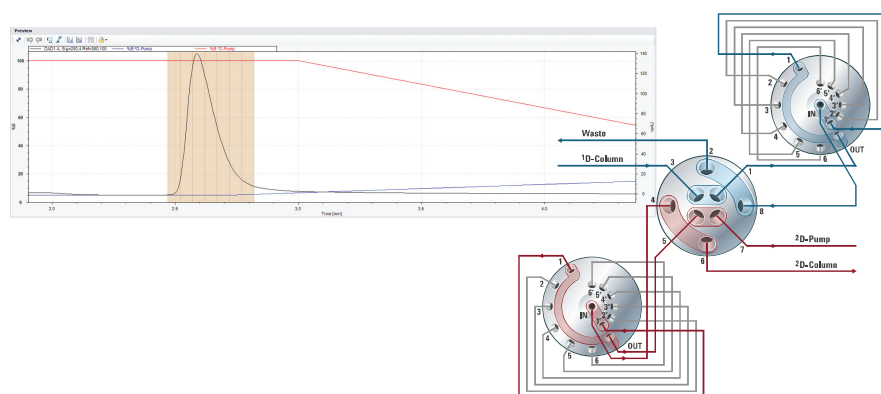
Preview

DAD1 A, Sig=260,4 Ref=360,100

%B 1D-Pump

%B 2D-Pump

100

80

60

40

20

0

140

120

100

80

60

40

20

0

2.0

2.5

3.0

3.5

4.0

Time [min]

Waste

$^1$D-Column

$^2$D-Pump

$^2$D-Column

1

2

3

4

5

6

7

8

1

2

3

4

5

6

6'

5'

4'

3'

2'

1'

IN

OUT

1

2

3

4

5

6

6'

5'

4'

3'

2'

1'

IN

OUT